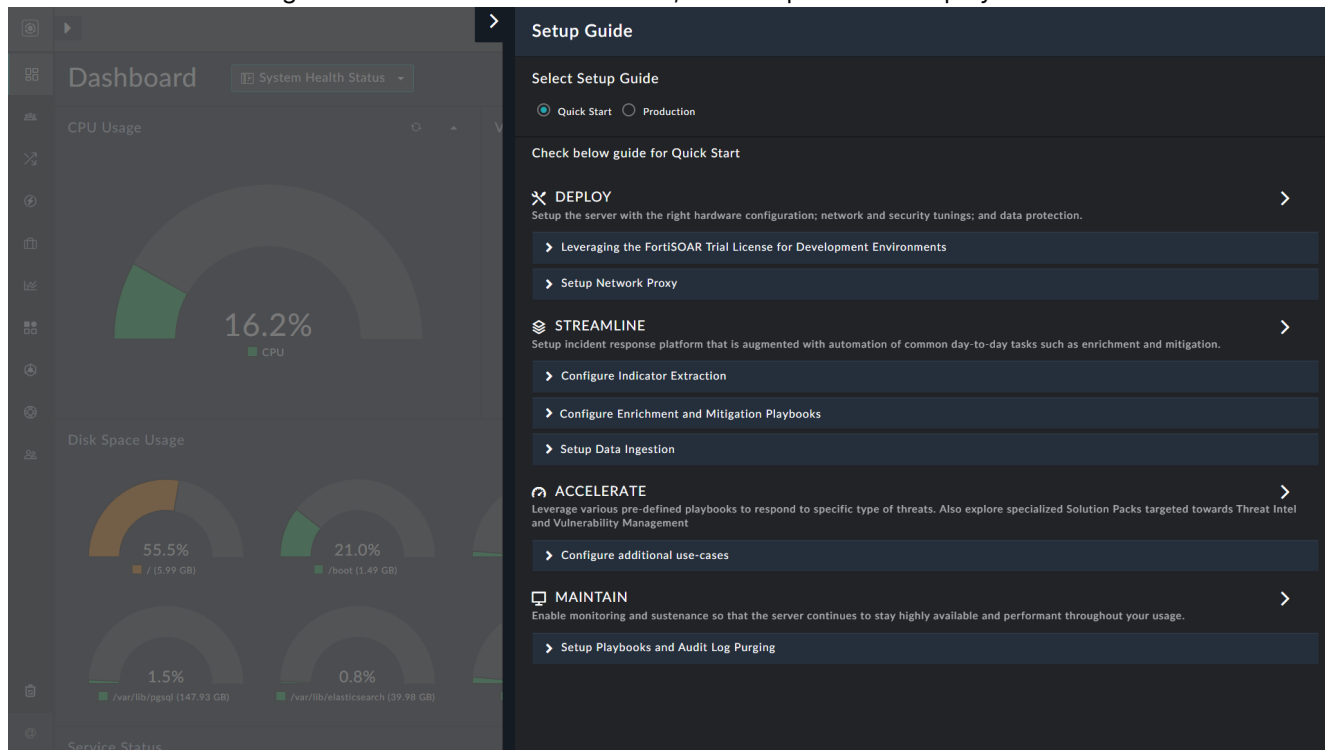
Dashboard

System Health Status

CPU Usage

16.2%

CPU

Disk Space Usage

55.5%

/ (5.99 GB)

21.0%

/boot (1.49 GB)

1.5%

/var/lib/pgsql (147.93 GB)

0.8%

/var/lib/elasticsearch (39.98 GB)

Service Status

Setup Guide

Select Setup Guide

Quick Start Production

Check below guide for Quick Start

DEPLOY

Setup the server with the right hardware configuration; network and security tunings; and data protection.

Leveraging the FortiSOAR Trial License for Development Environments

Setup Network Proxy

STREAMLINE

Setup incident response platform that is augmented with automation of common day-to-day tasks such as enrichment and mitigation.

Configure Indicator Extraction

Configure Enrichment and Mitigation Playbooks

Setup Data Ingestion

ACCELERATE

Leverage various pre-defined playbooks to respond to specific type of threats. Also explore specialized Solution Packs targeted towards Threat Intel and Vulnerability Management

Configure additional use-cases

MAINTAIN

Enable monitoring and sustenance so that the server continues to stay highly available and performant throughout your usage.

Setup Playbooks and Audit Log Purging